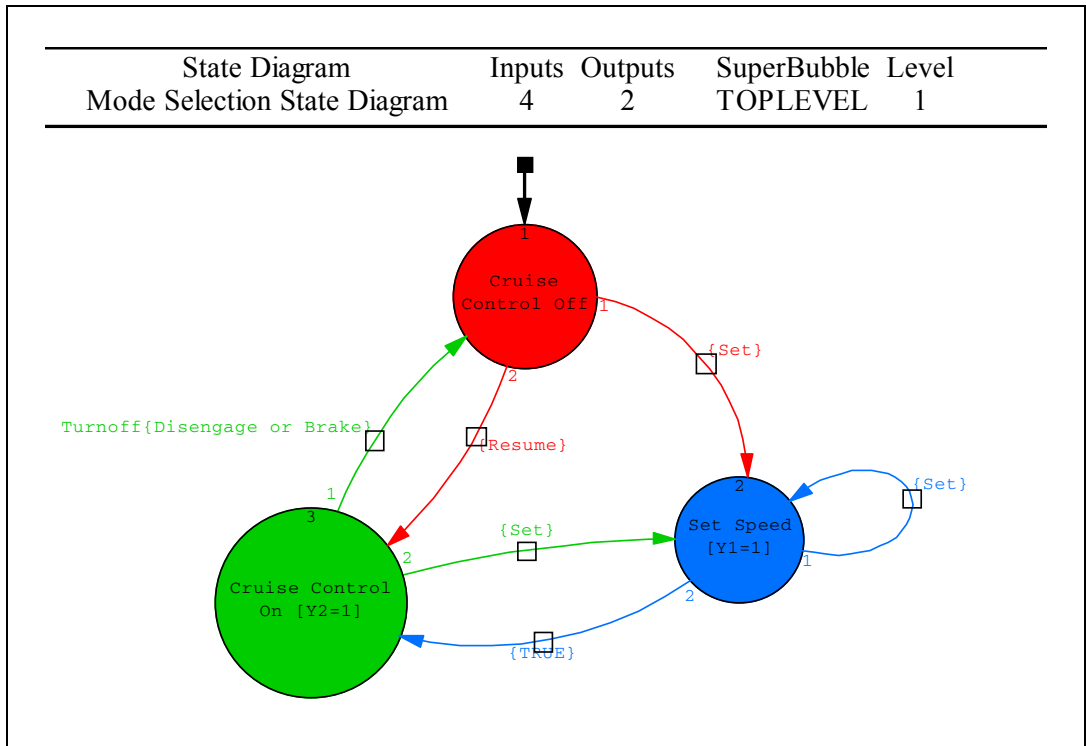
| State Diagram | Inputs | Outputs | SuperBubble | Level |
|---|---|---|---|---|
| Mode Selection State Diagram | 4 | 2 | TOPLEVEL | 1 |

1
Cruise Control Off
1
{Set}
2
Turnoff{Disengage or Brake}
{Resume}
1
3
2
{Set}
Cruise Control On [Y2=1]
2
Set Speed [Y1=1]
{Set}
1
2
{TRUE}